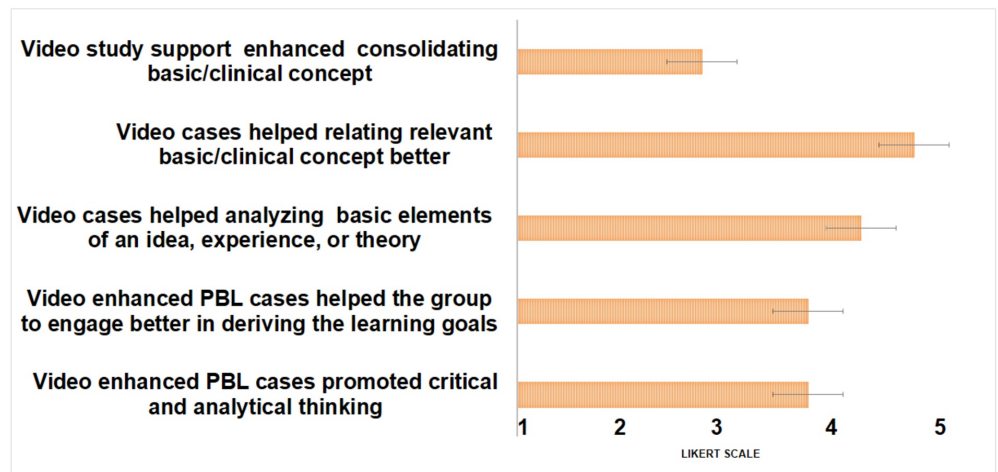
Video study support enhanced consolidating basic/clinical concept

Video cases helped relating relevant basic/clinical concept better

Video cases helped analyzing basic elements of an idea, experience, or theory

Video enhanced PBL cases helped the group to engage better in deriving the learning goals

Video enhanced PBL cases promoted critical and analytical thinking

1 2 3 4 5

LIKERT SCALE